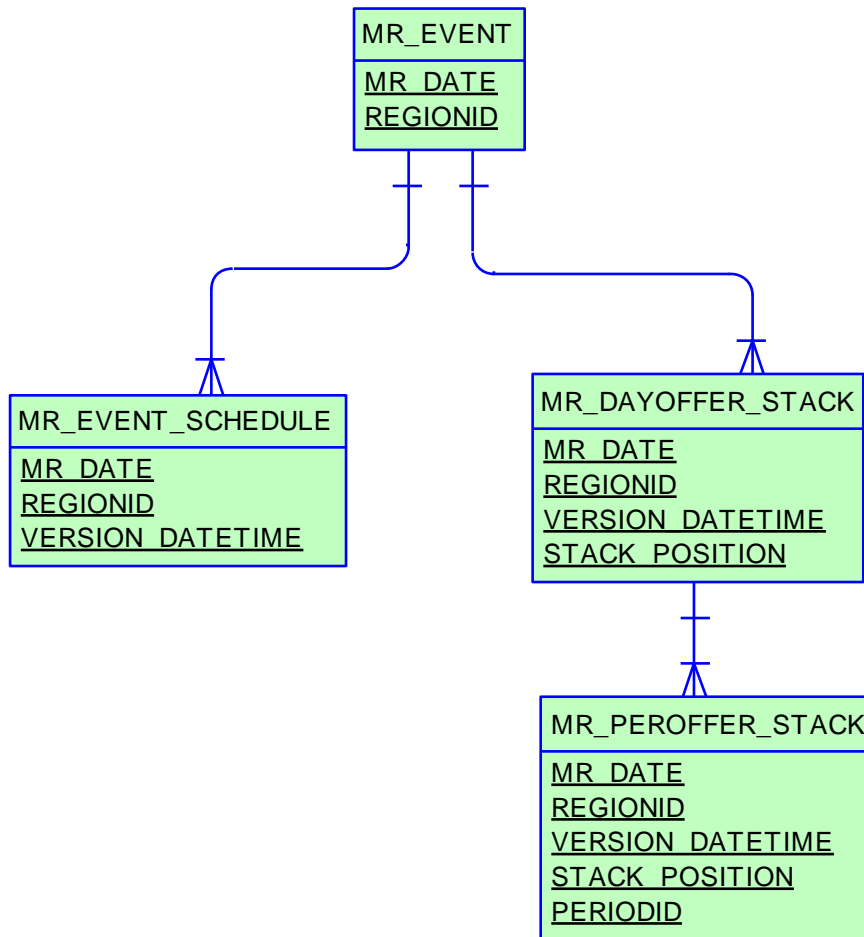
MR_EVENT
MR_DATE
REGIONID

MR_EVENT_SCHEDULE
MR_DATE
REGIONID
VERSION_DATETIME

MR_DAYOFFER_STACK
MR_DATE
REGIONID
VERSION_DATETIME
STACK_POSITION

MR_PEROFFER_STACK
MR_DATE
REGIONID
VERSION_DATETIME
STACK_POSITION
PERIODID